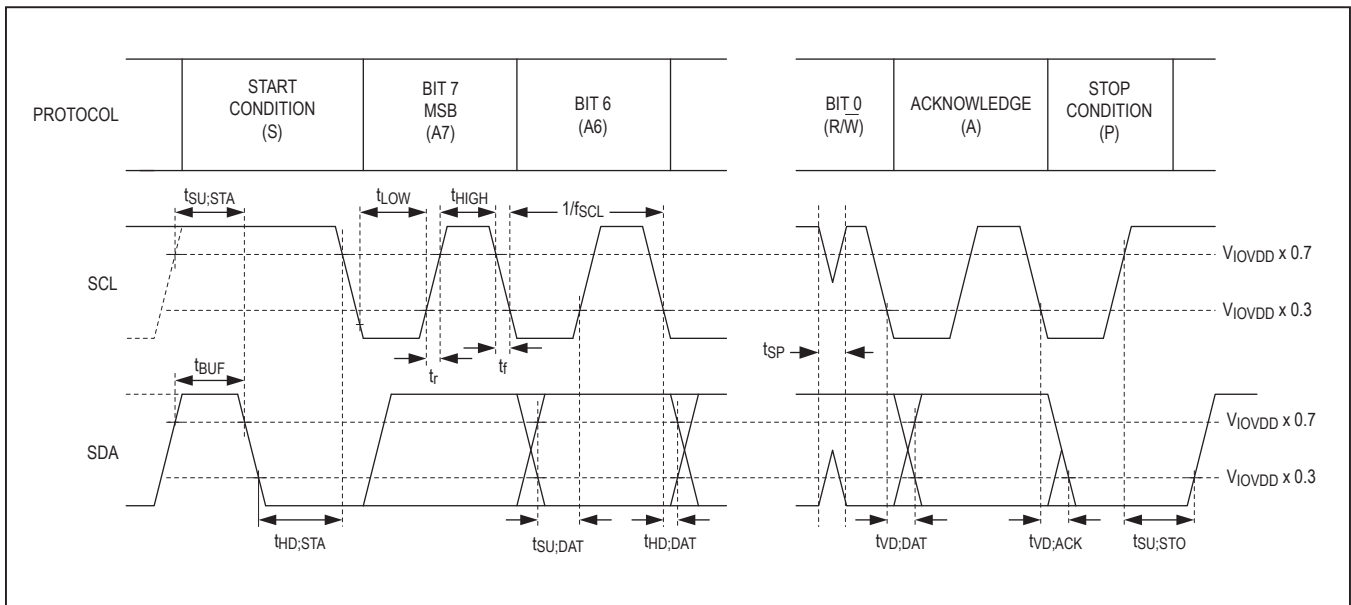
PROTOCOL

START CONDITION (S)

BIT 7 MSB (A7)

BIT 6 (A6)

BIT 0 (R/$\overline{W}$)

ACKNOWLEDGE (A)

STOP CONDITION (P)

$t_{SU;STA}$

$t_{LOW}$

$t_{HIGH}$

$1/f_{SCL}$

SCL

$V_{IOVDD}$ x 0.7

$V_{IOVDD}$ x 0.3

$t_r$

$t_f$

$t_{SP}$

$t_{BUF}$

SDA

$V_{IOVDD}$ x 0.7

$V_{IOVDD}$ x 0.3

$t_{HD;STA}$

$t_{SU;DAT}$

$t_{HD;DAT}$

$t_{VD;DAT}$

$t_{VD;ACK}$

$t_{SU;STO}$